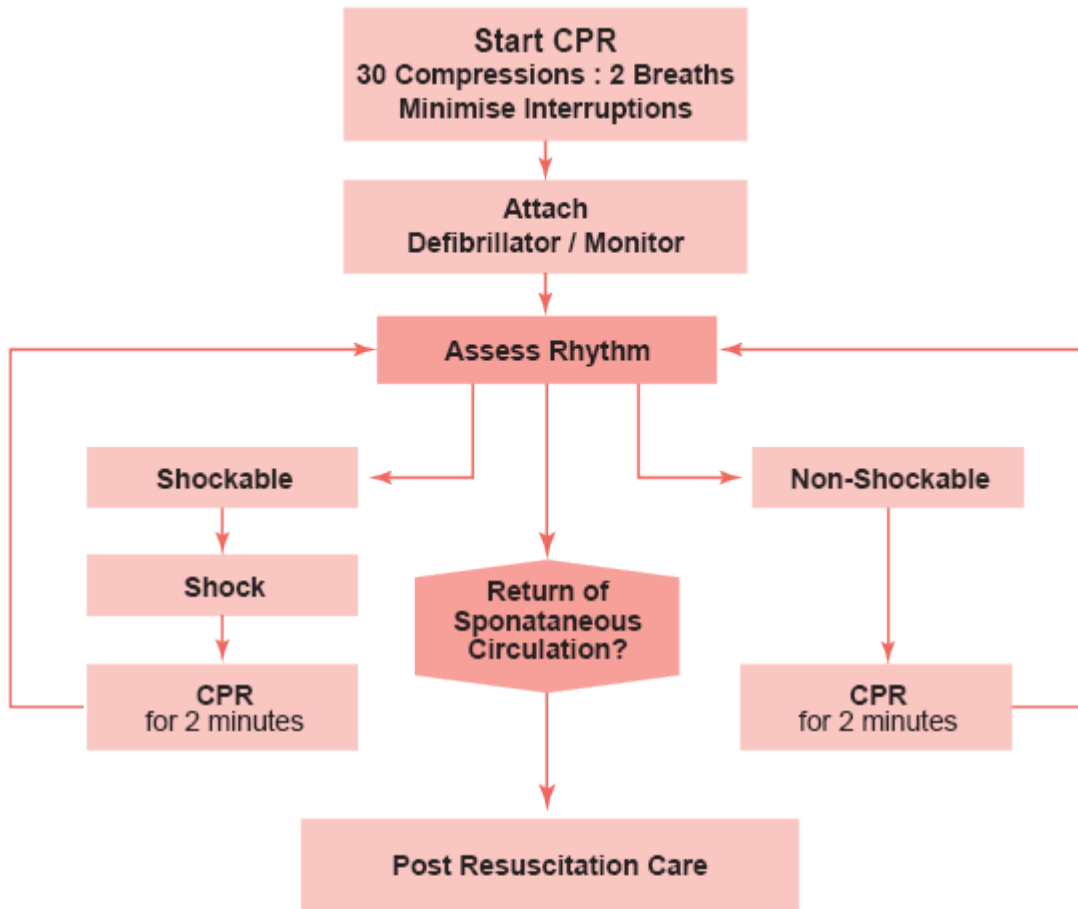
Start CPR
30 Compressions : 2 Breaths
Minimise Interruptions

Attach
Defibrillator / Monitor

Assess Rhythm

Shockable

Shock

CPR
for 2 minutes

Return of Sponataneous Circulation?

Non-Shockable

CPR
for 2 minutes

Post Resuscitation Care